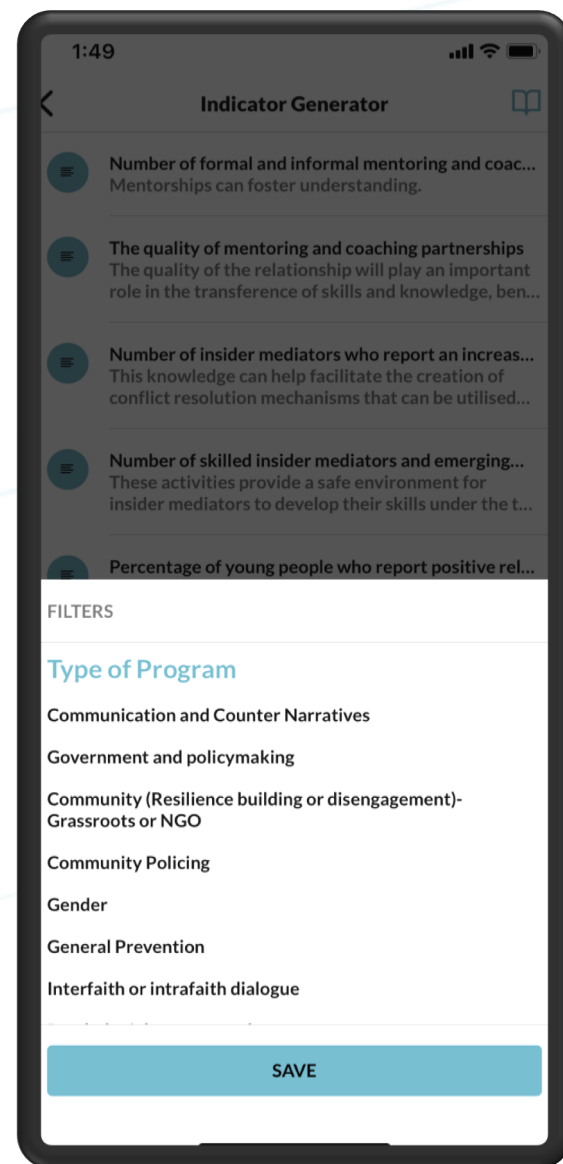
1:49

Indicator Generator

Number of formal and informal mentoring and coac...
Mentorships can foster understanding.

The quality of mentoring and coaching partnerships
The quality of the relationship will play an important role in the transference of skills and knowledge, ben...

Number of insider mediators who report an increas...
This knowledge can help facilitate the creation of conflict resolution mechanisms that can be utilised...

Number of skilled insider mediators and emerging...
These activities provide a safe environment for insider mediators to develop their skills under the t...

Percentage of young people who report positive rel...

FILTERS

Type of Program

Communication and Counter Narratives

Government and policymaking

Community (Resilience building or disengagement)- Grassroots or NGO

Community Policing

Gender

General Prevention

Interfaith or intrafaith dialogue

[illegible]

SAVE